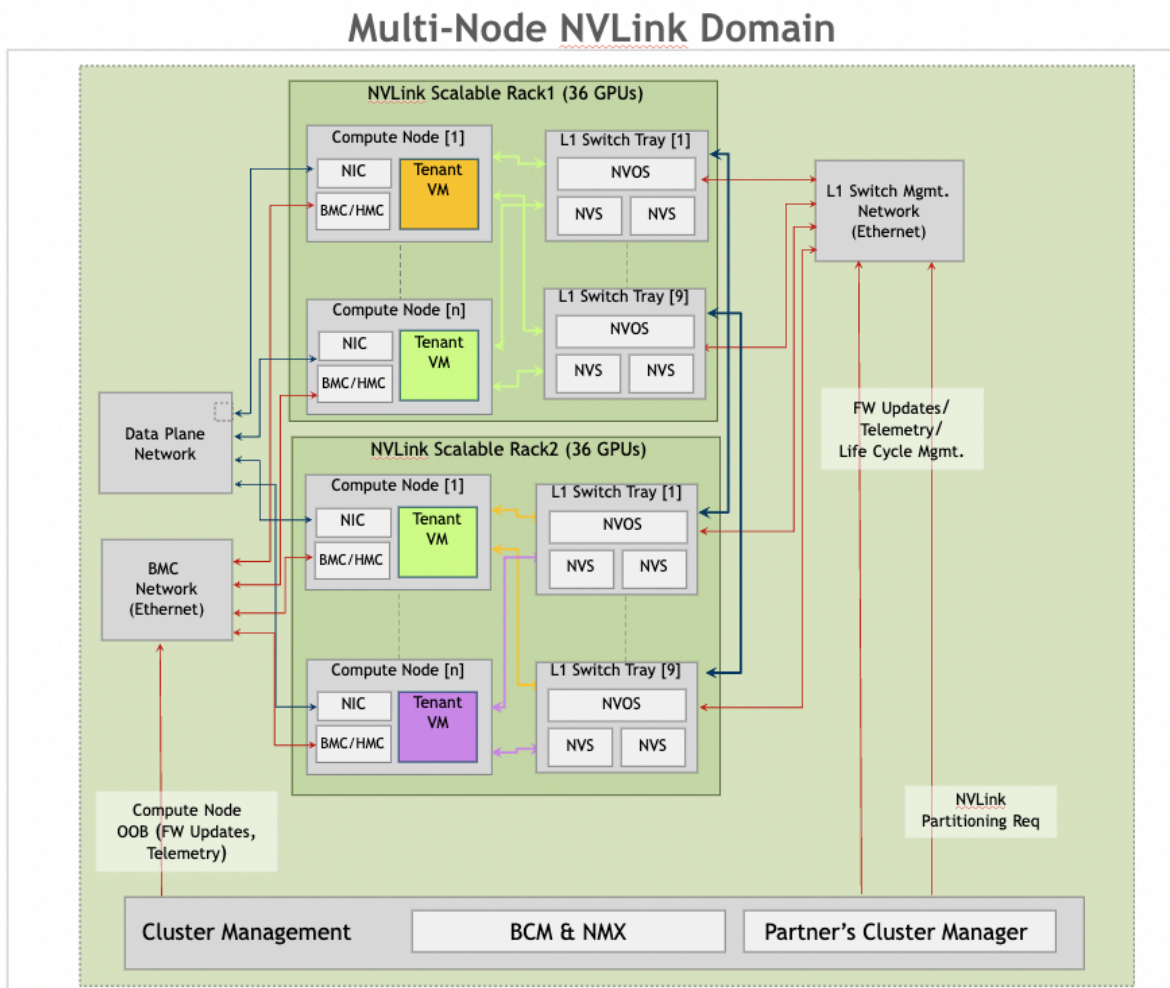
Multi-Node NVLink Domain

NVLink Scalable Rack1 (36 GPUs)

Compute Node [1]
NIC
Tenant VM
BMC/HMC

L1 Switch Tray [1]
NVOS
NVS
NVS

Compute Node [n]
NIC
Tenant VM
BMC/HMC

L1 Switch Tray [9]
NVOS
NVS
NVS

L1 Switch Mgmt. Network (Ethernet)

Data Plane Network

NVLink Scalable Rack2 (36 GPUs)

Compute Node [1]
NIC
Tenant VM
BMC/HMC

L1 Switch Tray [1]
NVOS
NVS
NVS

BMC Network (Ethernet)

Compute Node [n]
NIC
Tenant VM
BMC/HMC

L1 Switch Tray [9]
NVOS
NVS
NVS

FW Updates/ Telemetry/ Life Cycle Mgmt.

Compute Node OOB (FW Updates, Telemetry)

NVLink Partitioning Req

Cluster Management
BCM & NMX
Partner's Cluster Manager